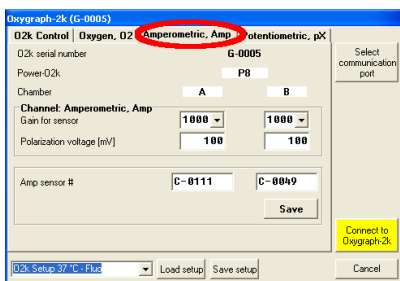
Oxygraph-2k (G-0005)

O2k Control | Oxygen, O2 | Amperometric, Amp | Potentiometric, pX

O2k serial number G-0005

Power-O2k P8

Chamber A B

Channel: Amperometric, Amp

Gain for sensor 1000 1000

Polarization voltage [mV] 100 100

Amp sensor # C-0111 C-0049

Save

Select communication port

Connect to Oxygraph-2k

O2k Setup 37 °C - Fluo

Load setup

Save setup

Cancel